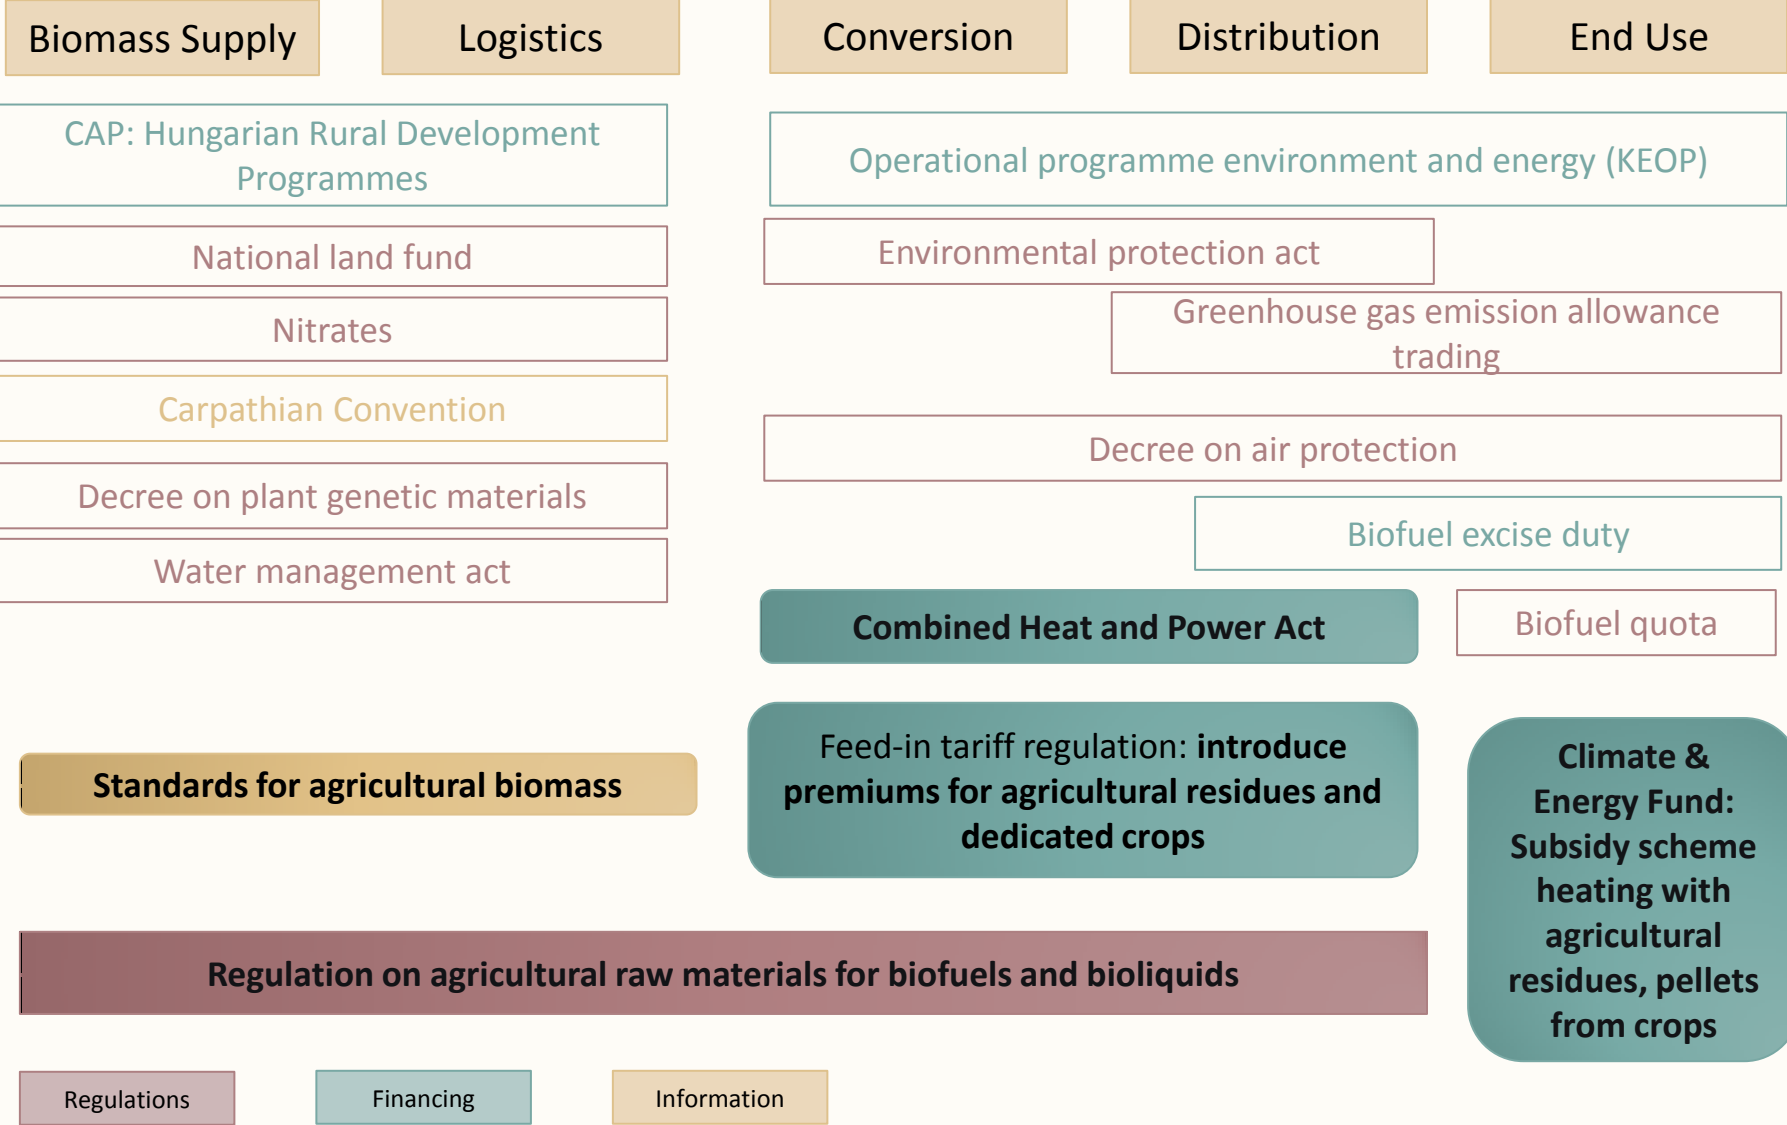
Biomass Supply

Logistics

Conversion

Distribution

End Use

CAP: Hungarian Rural Development Programmes

Operational programme environment and energy (KEOP)

National land fund

Environmental protection act

Nitrates

Greenhouse gas emission allowance trading

Carpathian Convention

Decree on air protection

Decree on plant genetic materials

Biofuel excise duty

Water management act

Combined Heat and Power Act

Biofuel quota

Feed-in tariff regulation: **introduce premiums for agricultural residues and dedicated crops**

Standards for agricultural biomass

Climate & Energy Fund: Subsidy scheme heating with agricultural residues, pellets from crops

Regulation on agricultural raw materials for biofuels and bioliquids

Regulations

Financing

Information